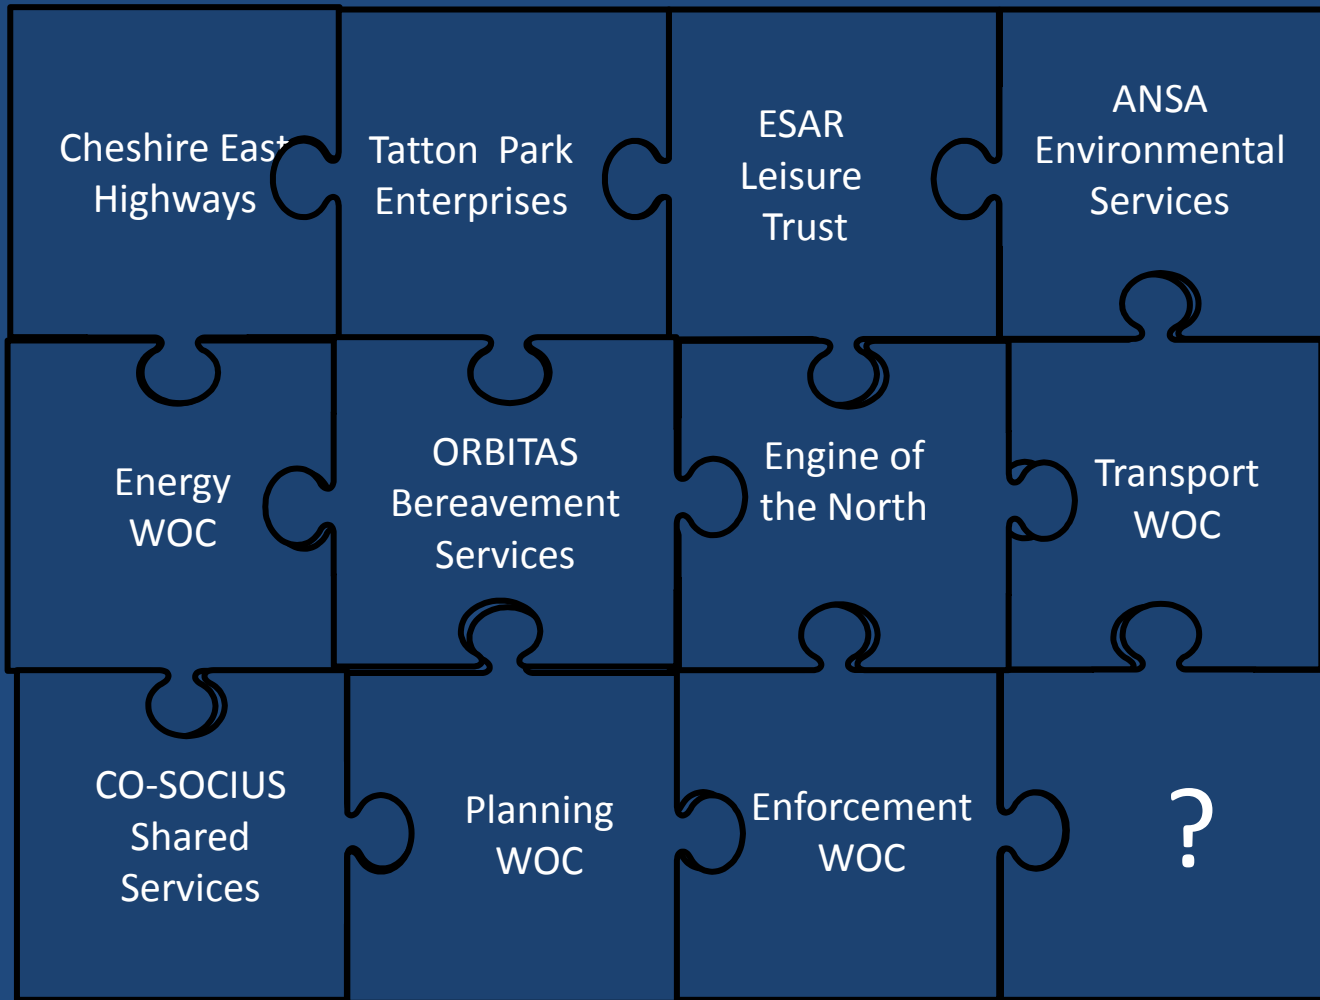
Cheshire East Highways

Tatton Park Enterprises

ESAR Leisure Trust

ANSA Environmental Services

Energy WOC

ORBITAS Bereavement Services

Engine of the North

Transport WOC

CO-SOCIUS Shared Services

Planning WOC

Enforcement WOC

?